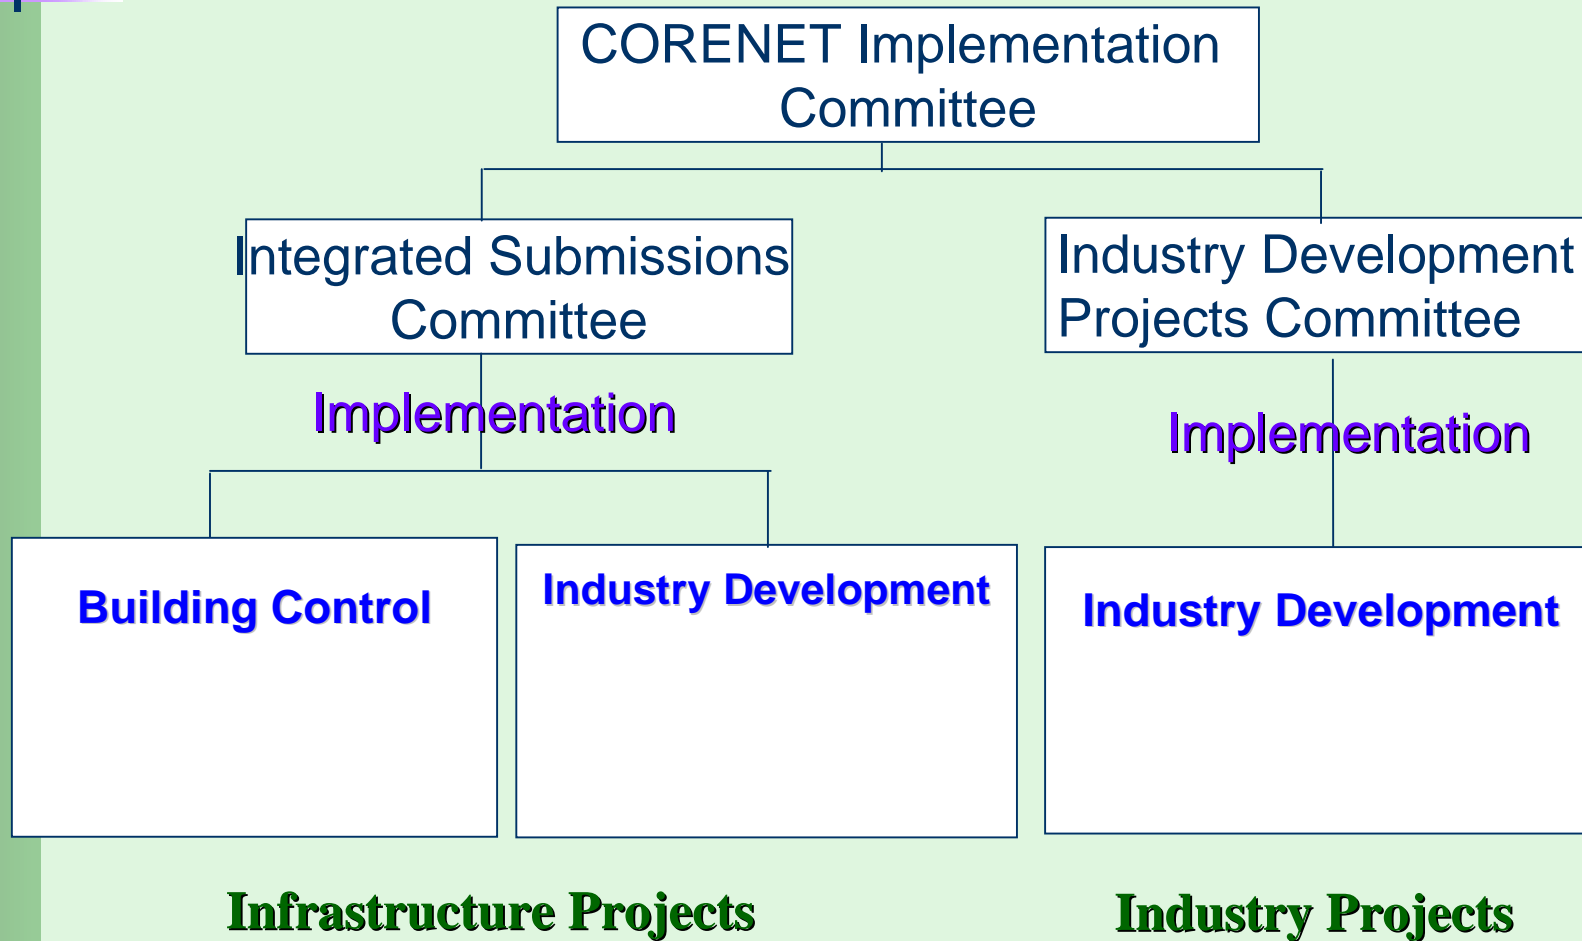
CORENET Implementation Committee

Integrated Submissions Committee

Industry Development Projects Committee

Implementation

Implementation

Building Control

Industry Development

Industry Development

Infrastructure Projects

Industry Projects